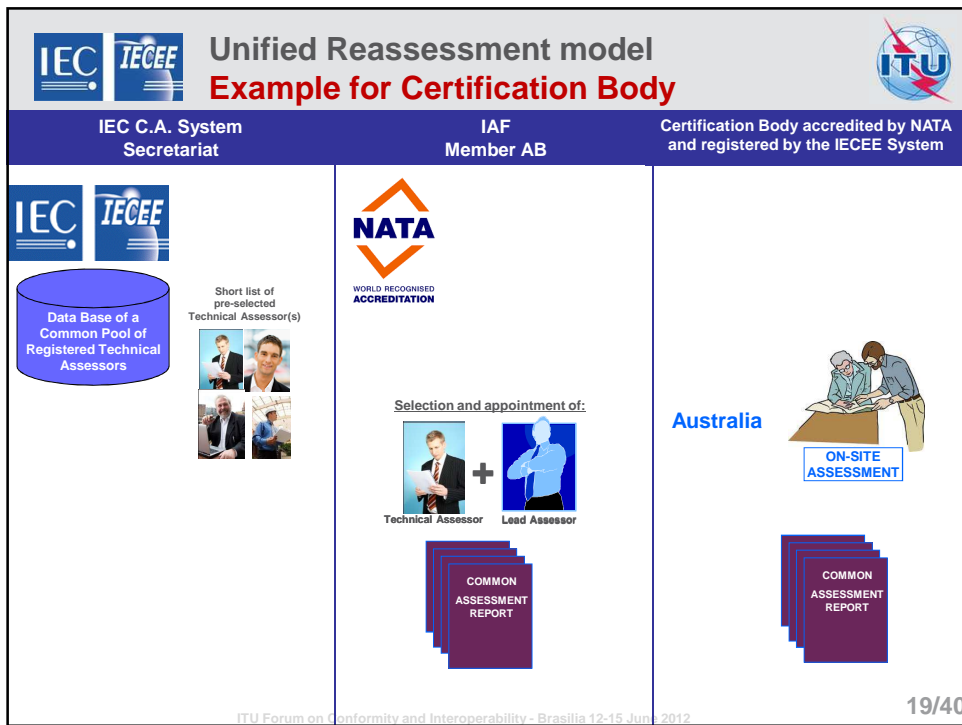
IEC IECEE

Unified Reassessment model
Example for Certification Body

ITU

| IEC C.A. System Secretariat | IAF Member AB | Certification Body accredited by NATA and registered by the IECEE System |
|---|---|---|

IEC IECEE

Data Base of a Common Pool of Registered Technical Assessors

Short list of pre-selected Technical Assessor(s)

NATA
WORLD RECOGNISED ACCREDITATION

Selection and appointment of:

+

Technical Assessor

Lead Assessor

COMMON ASSESSMENT REPORT

Australia

ON-SITE ASSESSMENT

COMMON ASSESSMENT REPORT

ITU Forum on Conformity and Interoperability - Brasilia 12-15 June 2012

19/40